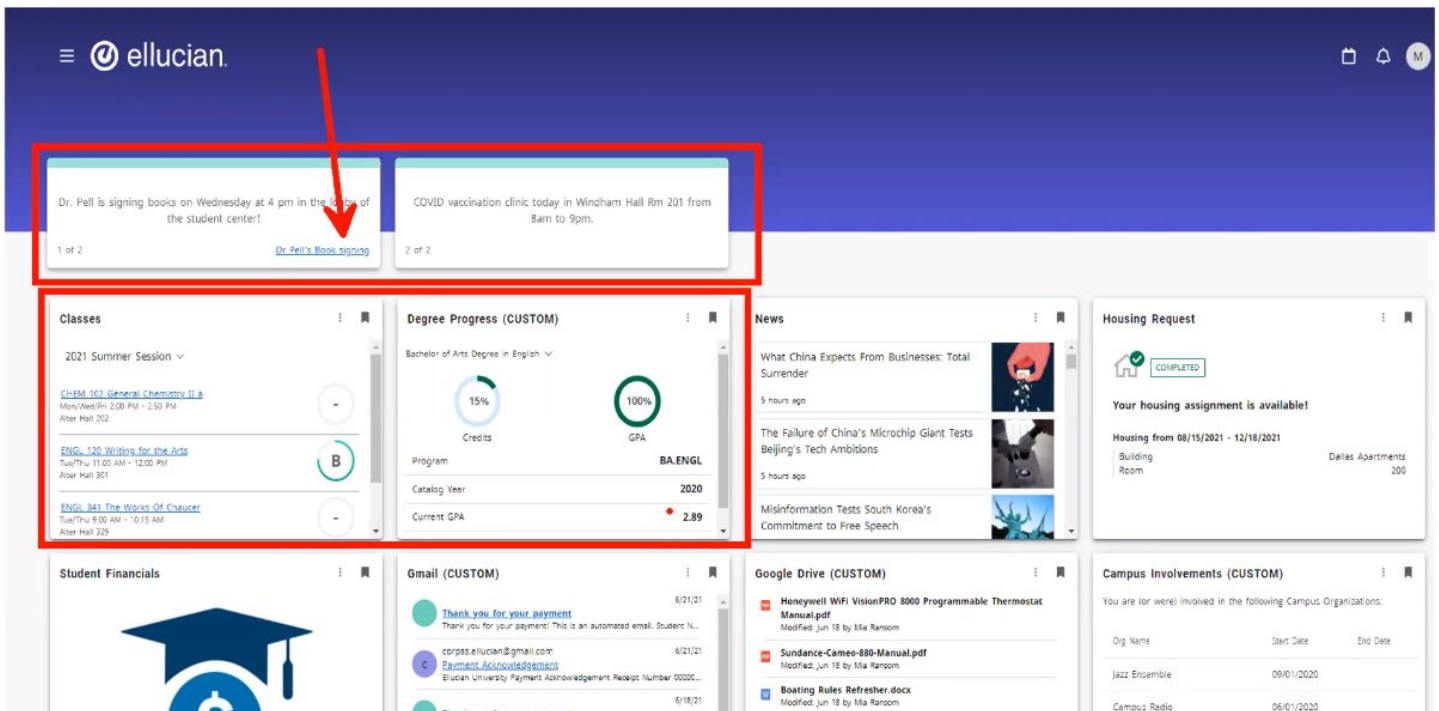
ellucian.

M

Dr. Pell is signing books on Wednesday at 4 pm in the lobby of the student center!

1 of 2

Dr Pell's Book signing

COVID vaccination clinic today in Windham Hall Rm 201 from 8am to 9pm.

2 of 2

Classes

2021 Summer Session

CHEM 102 General Chemistry II a
Mon/Wed/Fri 2:00 PM - 2:50 PM
Alter Hall 202

-

ENGL 120 Writing for the Arts
Tue/Thu 11:00 AM - 12:00 PM
Alter Hall 301

B

ENGL 341 The Works Of Chaucer
Tue/Thu 9:00 AM - 10:15 AM
Alter Hall 329

-

Degree Progress (CUSTOM)

Bachelor of Arts Degree in English

15%
Credits

100%
GPA

| Program | BA.ENGL |
|---|---|
| Catalog Year | 2020 |
| Current GPA | 2.89 |

News

What China Expects From Businesses: Total Surrender
5 hours ago

The Failure of China's Microchip Giant Tests Beijing's Tech Ambitions
5 hours ago

Misinformation Tests South Korea's Commitment to Free Speech

Housing Request

COMPLETED

Your housing assignment is available!

Housing from 08/15/2021 - 12/18/2021

| Building | Dallas Apartments |
|---|---|
| Room | 200 |

Student Financials

Gmail (CUSTOM)

6/21/21
Thank you for your payment
Thank you for your payment! This is an automated email. Student N...

C
corpss.ellucian@gmail.com
6/21/21
Payment Acknowledgement
Ellucian University Payment Acknowledgement Receipt Number 00000...

6/18/21

Google Drive (CUSTOM)

Honeywell WiFi VisionPRO 8000 Programmable Thermostat Manual.pdf
Modified: Jun 18 by Mia Ransom

Sundance-Cameo-880-Manual.pdf
Modified: Jun 18 by Mia Ransom

Boating Rules Refresher.docx
Modified: Jun 18 by Mia Ransom

Campus Involvements (CUSTOM)

You are (or were) involved in the following Campus Organizations:

| Org Name | Start Date | End Date |
|---|---|---|
| Jazz Ensemble | 09/01/2020 | |
| Campus Radio | 06/01/2020 | |